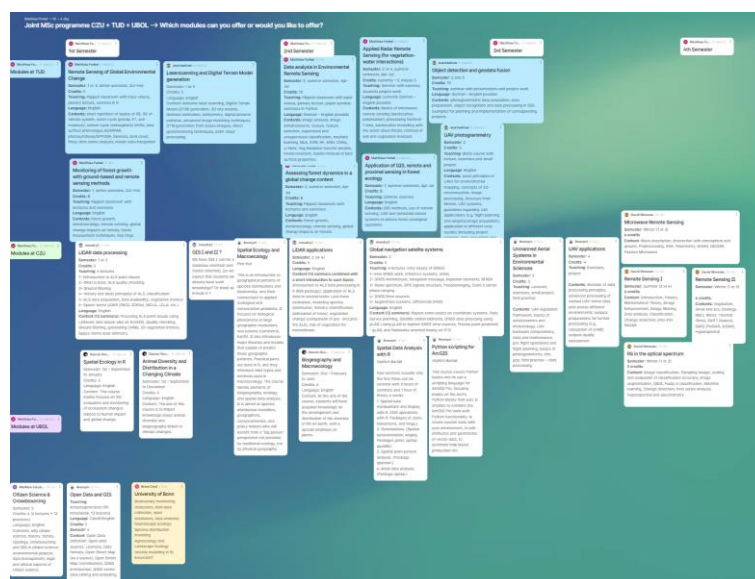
Joint MSc programme CZU + TUD + UBOL → Which modules can you offer or would you like to offer?

1st Semester

2nd Semester

3rd Semester

4th Semester

Modules at TUD

Remote Sensing of Global Environmental Change

Laserscanning and Digital Terrain Model generation

Data analysis in Environmental Remote Sensing

Applied Radar Remote Sensing (for vegetation-water interactions)

Object detection and geodata fusion

UAV photogrammetry

Monitoring of forest growth with ground-based and remote sensing methods

Assessing forest dynamics in a global change context

Application of GIS, remote and proximal sensing in forest ecology

Modules at CZU

LiDAR data processing

GEE1 and 2

Spatial Ecology and Macroecology

LiDAR applications

Global navigation satellite systems

UAV data

Unmanned Aerial Systems in Environmental Sciences

UAV applications

Microwave Remote Sensing

Remote Sensing I

Remote Sensing II

RS in the optical spectrum

Spatial Ecology in R

Animal Diversity and Distribution in a Changing Climate

Biogeography and Macroecology

Spatial Data Analysis with R

Python scripting for ArcGIS

Modules at UBOL

Citizen Science & Crowdsourcing

Open Data and GIS

University of Bonn